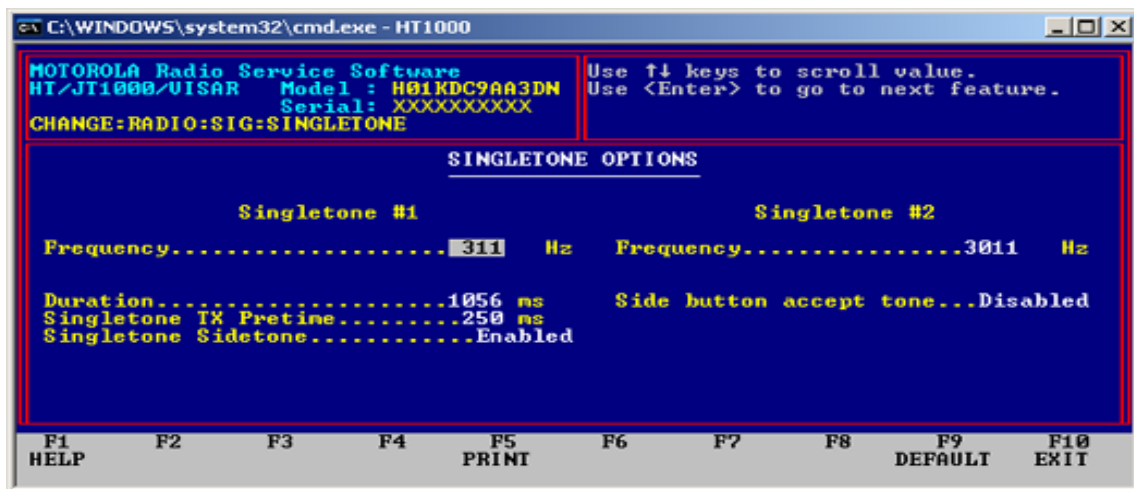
C:\WINDOWS\system32\cmd.exe - HT1000

MOTOROLA Radio Service Software
HT/JT1000/VISAR Model : H01KDC9AA3DN
Serial: XXXXXXXXXX
CHANGE:RADIO:SIG:SINGLETONE

Use ↑↓ keys to scroll value.
Use <Enter> to go to next feature.

SINGLETONE OPTIONS

Singletone #1

Frequency......................311 Hz

Duration......................1056 ms
Singletone TX Pretime.........250 ms
Singletone Sidetone...........Enabled

Singletone #2

Frequency.................3011 Hz

Side button accept tone...Disabled

F1 HELP
F2
F3
F4
F5 PRINT
F6
F7
F8
F9 DEFAULT
F10 EXIT